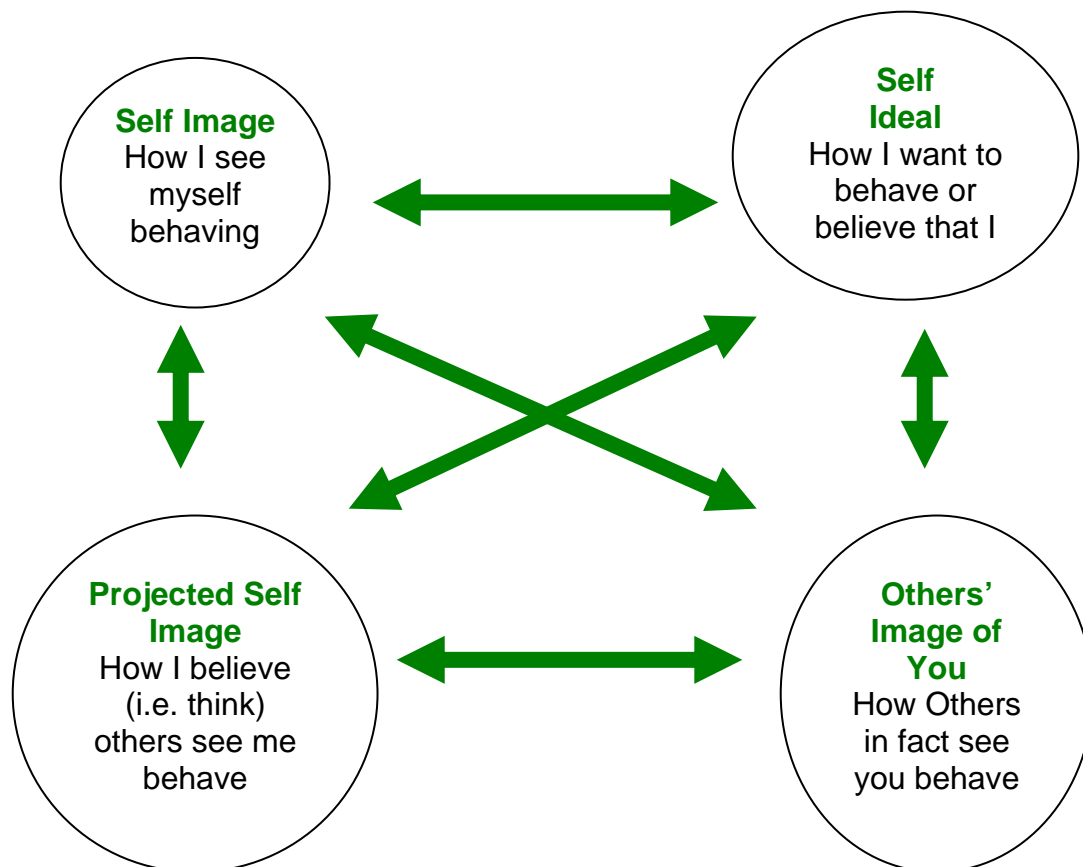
Self Image
How I see myself behaving

Self Ideal
How I want to behave or believe that I

Projected Self Image
How I believe (i.e. think) others see me behave

Others' Image of You
How Others in fact see you behave